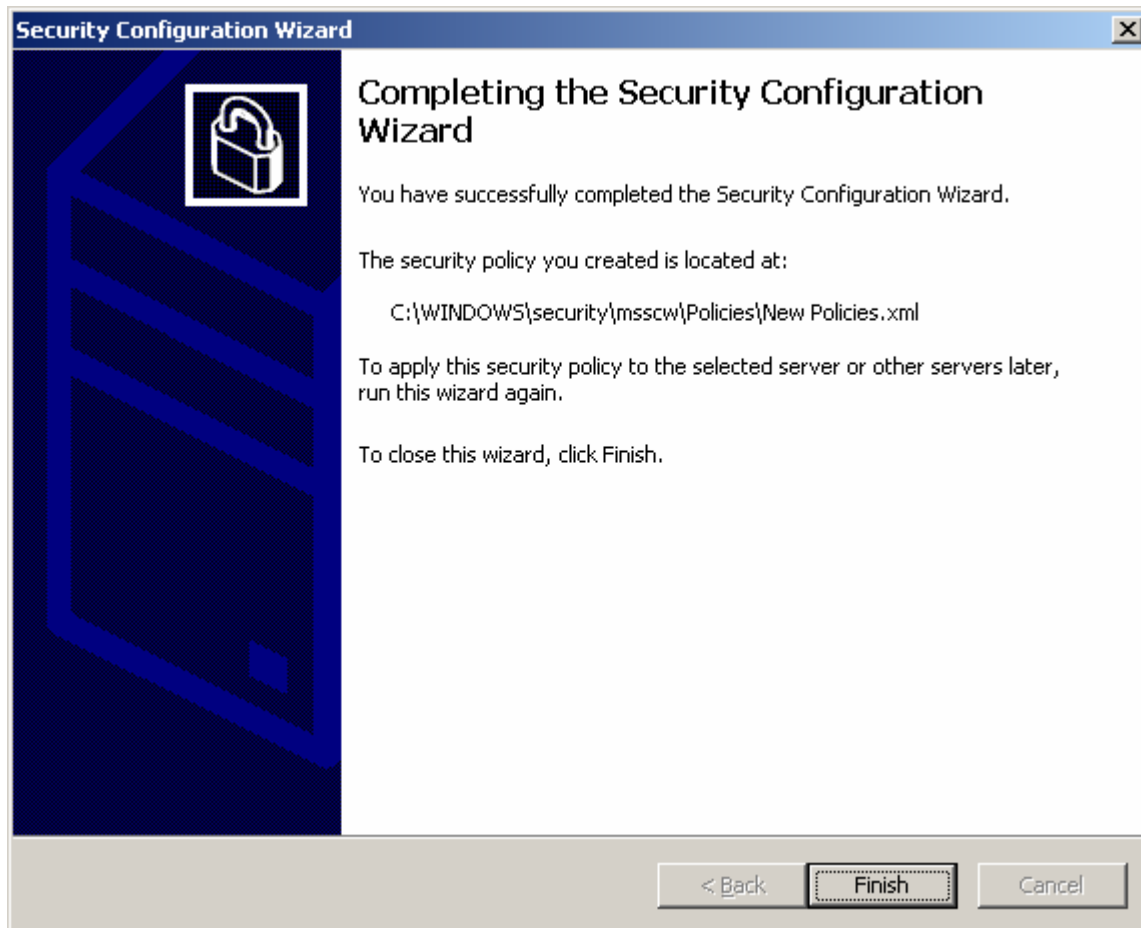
Security Configuration Wizard

Completing the Security Configuration Wizard

You have successfully completed the Security Configuration Wizard.

The security policy you created is located at:

C:\WINDOWS\security\msscw\Policies\New Policies.xml

To apply this security policy to the selected server or other servers later, run this wizard again.

To close this wizard, click Finish.

< Back
Finish
Cancel